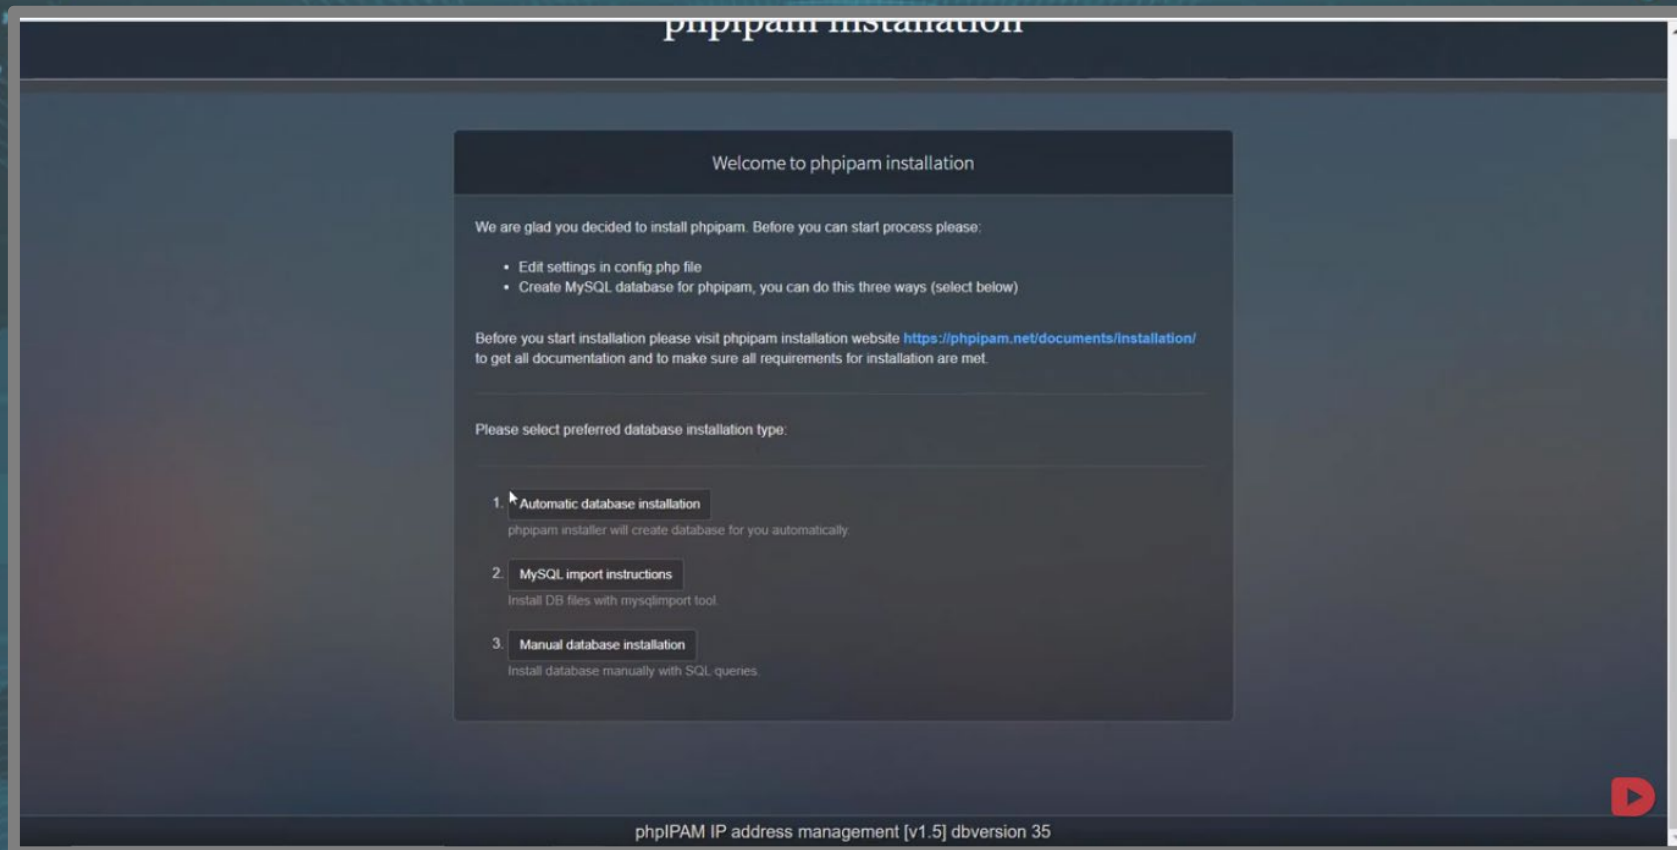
phpipam installation

Welcome to phpipam installation

We are glad you decided to install phpipam. Before you can start process please:

- Edit settings in config.php file
- Create MySQL database for phpipam, you can do this three ways (select below)

Before you start installation please visit phpipam installation website https://phpipam.net/documents/installation/ to get all documentation and to make sure all requirements for installation are met.

Please select preferred database installation type:

1. Automatic database installation
phpipam installer will create database for you automatically.

2. MySQL import instructions
Install DB files with mysqlimport tool.

3. Manual database installation
Install database manually with SQL queries.

phpIPAM IP address management [v1.5] dbversion 35